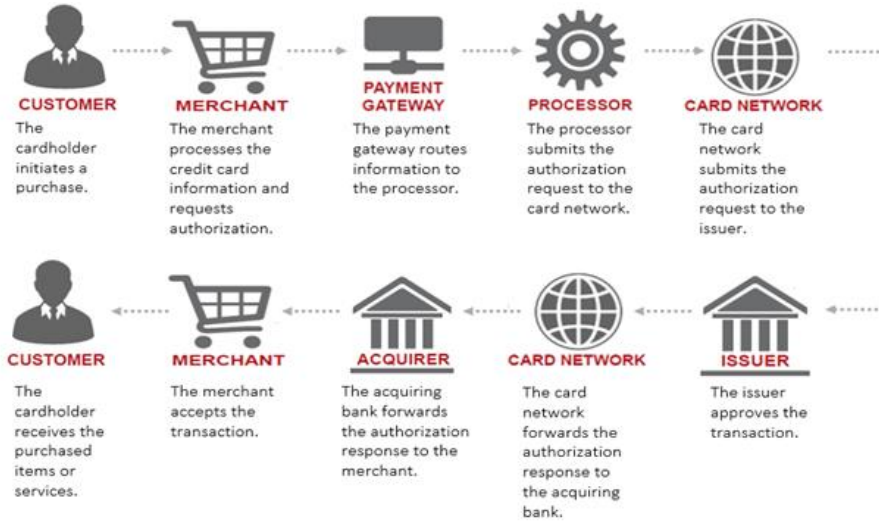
CUSTOMER
The cardholder initiates a purchase.

MERCHANT
The merchant processes the credit card information and requests authorization.

PAYMENT GATEWAY
The payment gateway routes information to the processor.

PROCESSOR
The processor submits the authorization request to the card network.

CARD NETWORK
The card network submits the authorization request to the issuer.

CUSTOMER
The cardholder receives the purchased items or services.

MERCHANT
The merchant accepts the transaction.

ACQUIRER
The acquiring bank forwards the authorization response to the merchant.

CARD NETWORK
The card network forwards the authorization response to the acquiring bank.

ISSUER
The issuer approves the transaction.